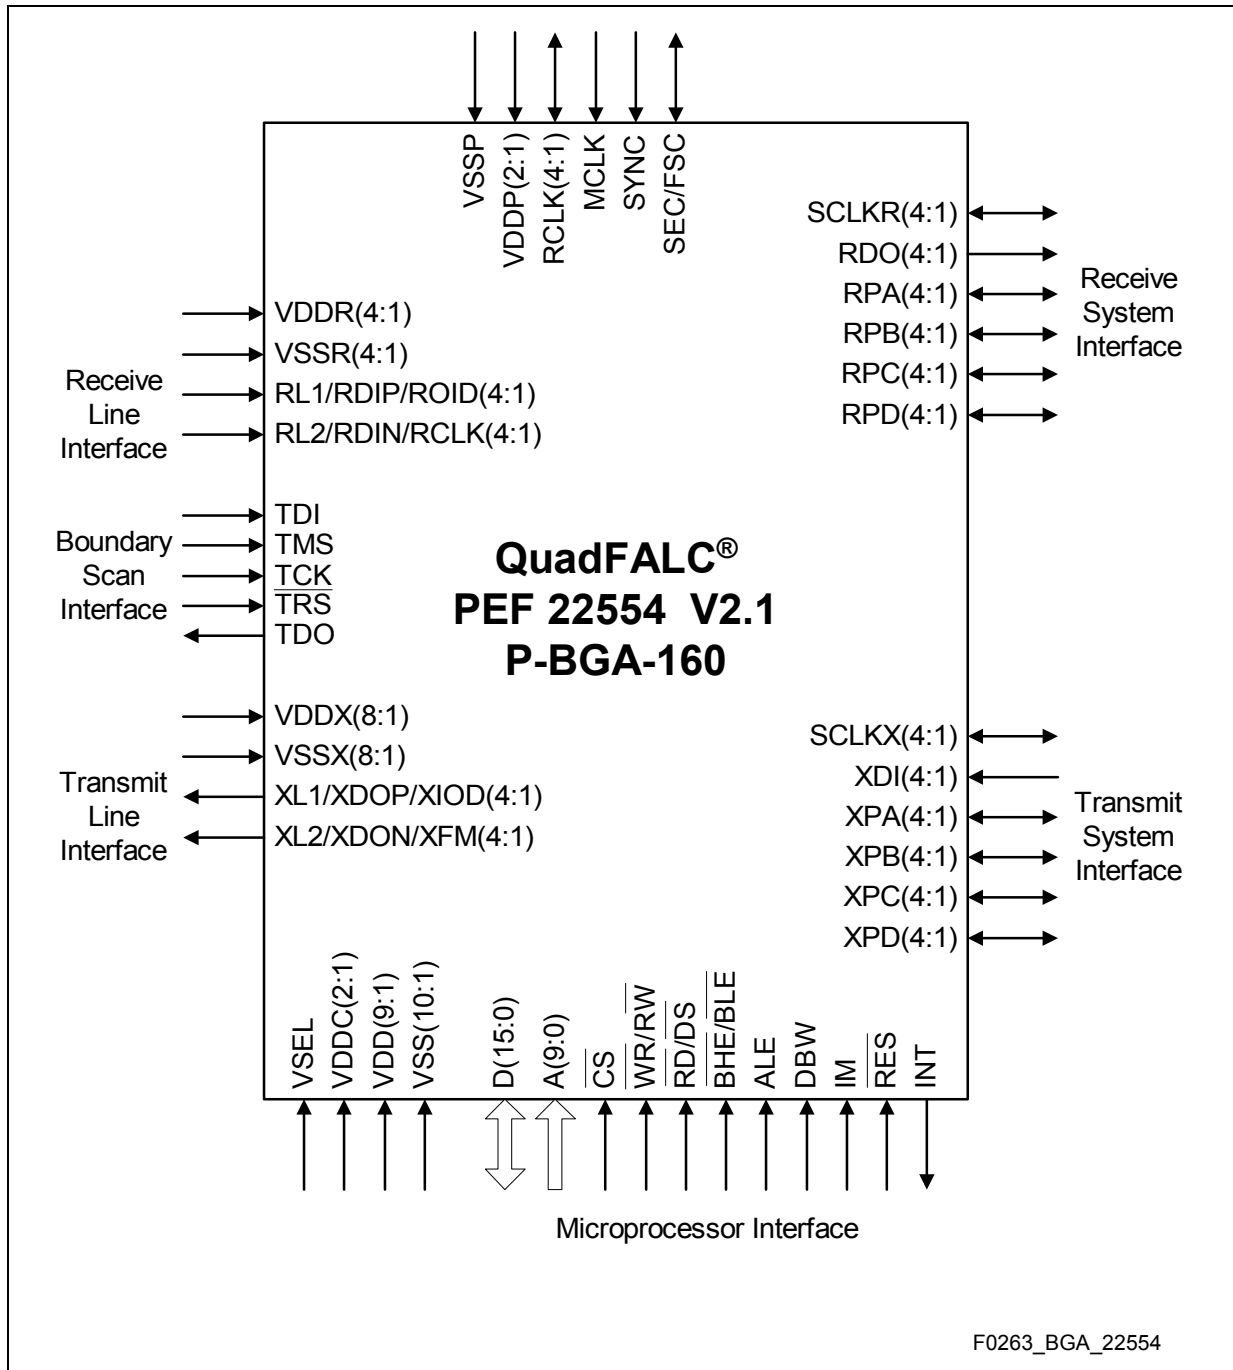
VSSP
VDDP(2:1)
RCLK(4:1)
MCLK
SYNC
SEC/FSC

SCLKR(4:1)
RDO(4:1)
RPA(4:1)
RPB(4:1)
RPC(4:1)
RPD(4:1)

Receive System Interface

VDDR(4:1)
VSSR(4:1)
RL1/RDIP/ROID(4:1)
RL2/RDIN/RCLK(4:1)

Receive Line Interface

TDI
TMS
$\overline{TCK}$
$\overline{TRS}$
TDO

Boundary Scan Interface

QuadFALC®
PEF 22554 V2.1
P-BGA-160

VDDX(8:1)
VSSX(8:1)
XL1/XDOP/XIOD(4:1)
XL2/XDON/XFM(4:1)

Transmit Line Interface

SCLKX(4:1)
XDI(4:1)
XPA(4:1)
XPB(4:1)
XPC(4:1)
XPD(4:1)

Transmit System Interface

VSEL
VDDC(2:1)
VDD(9:1)
VSS(10:1)
D(15:0)
A(9:0)
$\overline{CS}$
$\overline{WR}/\overline{RW}$
$\overline{RD}/\overline{DS}$
$\overline{BHE}/\overline{BLE}$
ALE
DBW
IM
$\overline{RES}$
INT

Microprocessor Interface

F0263_BGA_22554